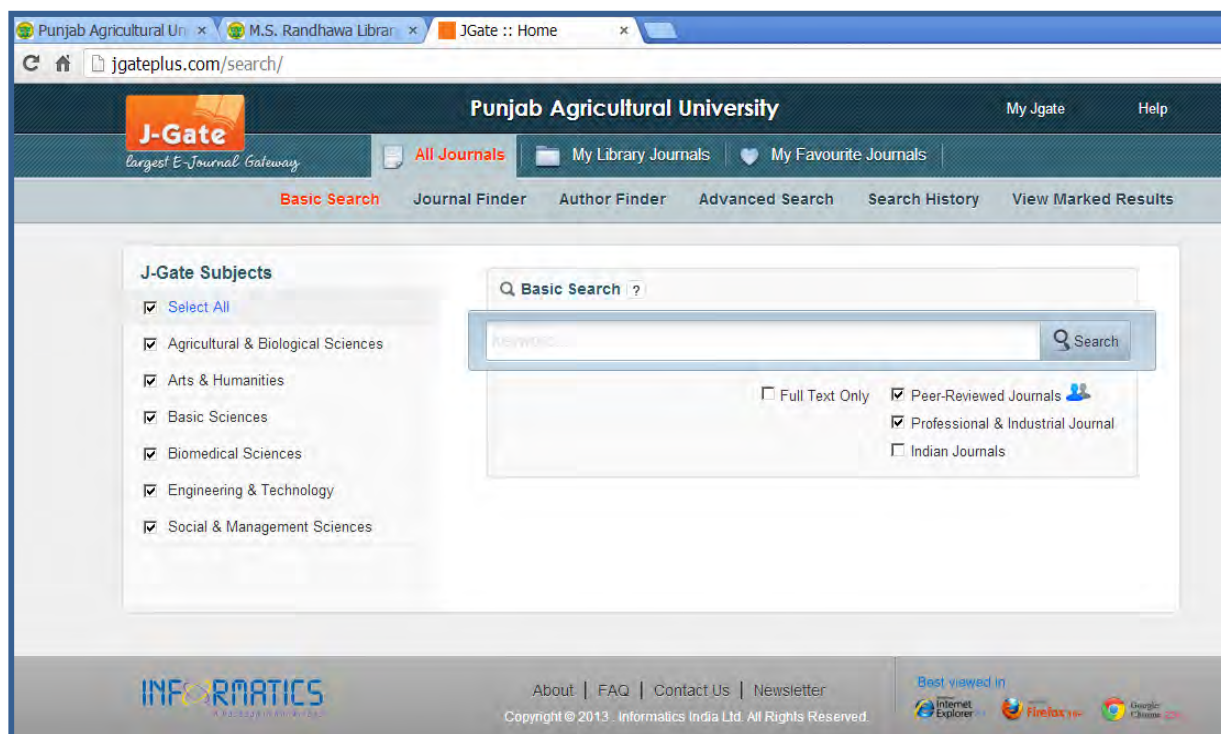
Punjab Agricultural Un ×
M.S. Randhawa Librar ×
JGate :: Home ×

jgateplus.com/search/

J-Gate
largest E-Journal Gateway

Punjab Agricultural University

My Jgate Help

All Journals
My Library Journals
My Favourite Journals

Basic Search Journal Finder Author Finder Advanced Search Search History View Marked Results

J-Gate Subjects

☑ Select All
☑ Agricultural & Biological Sciences
☑ Arts & Humanities
☑ Basic Sciences
☑ Biomedical Sciences
☑ Engineering & Technology
☑ Social & Management Sciences

Basic Search ?

Keywords

Search

☐ Full Text Only
☑ Peer-Reviewed Journals
☑ Professional & Industrial Journal
☐ Indian Journals

INFORMATICS
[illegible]

About | FAQ | Contact Us | Newsletter
Copyright © 2013 . Informatics India Ltd. All Rights Reserved.

Best viewed in
Internet Explorer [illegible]
Firefox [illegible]
Google Chrome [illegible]